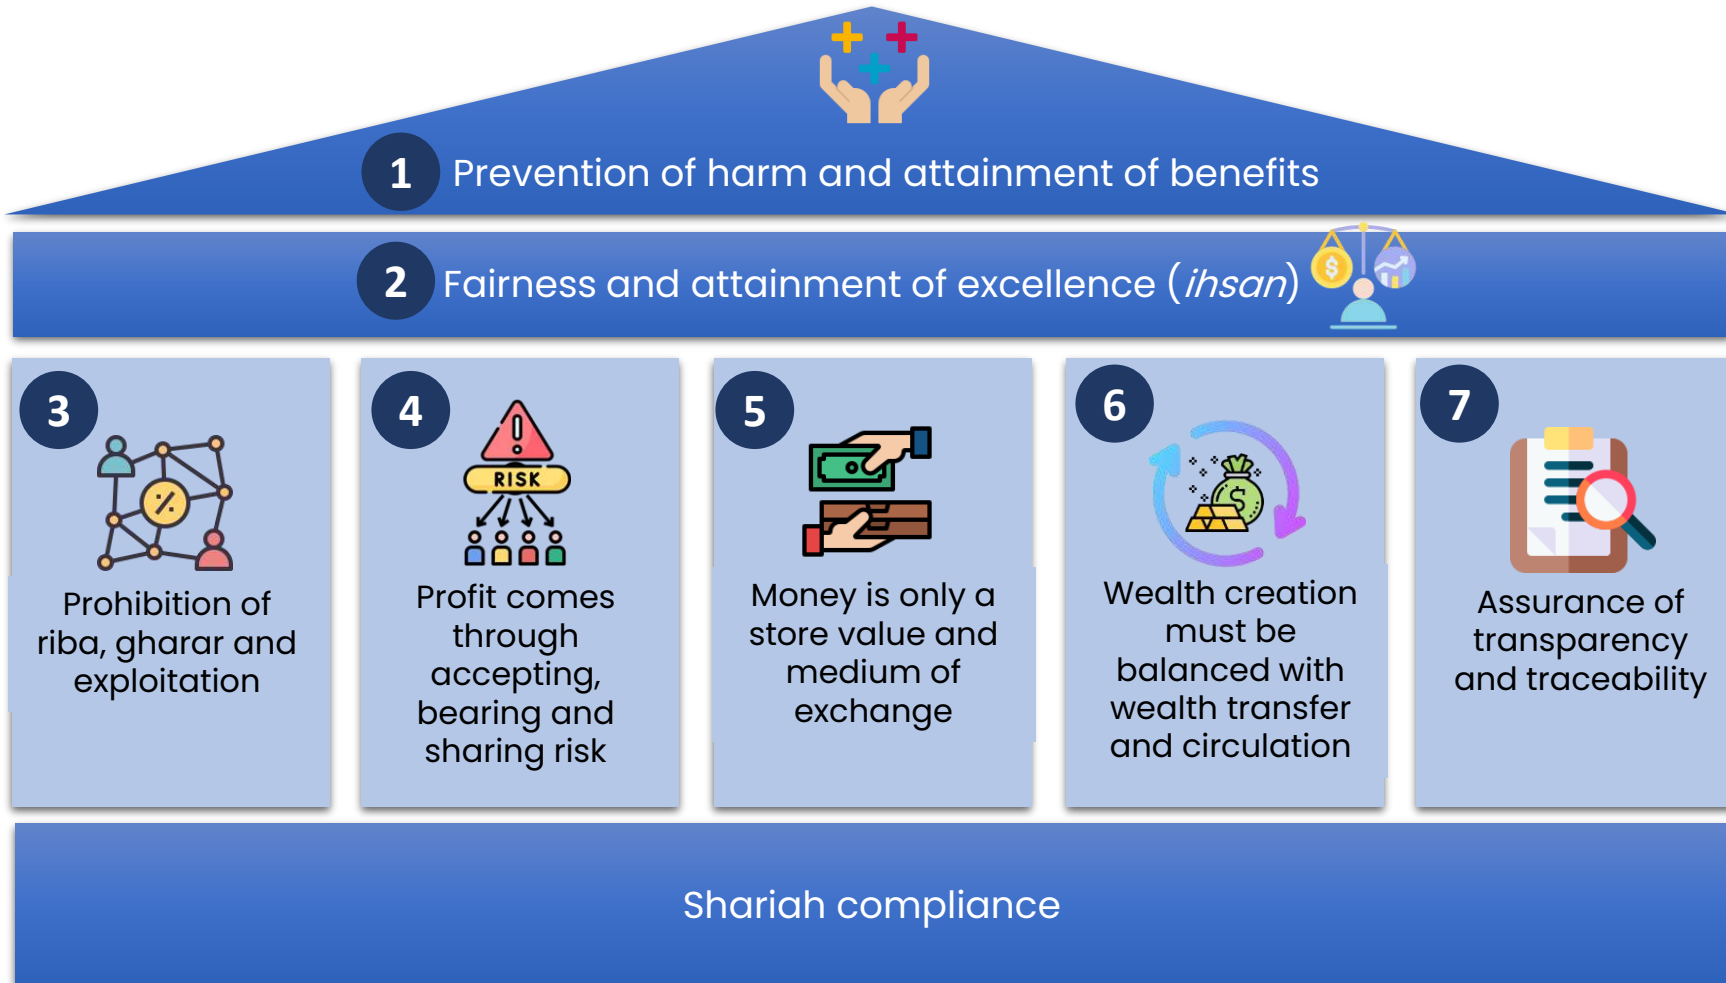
1 Prevention of harm and attainment of benefits

2 Fairness and attainment of excellence (*ihsan*)

3 Prohibition of riba, gharar and exploitation

4 RISK Profit comes through accepting, bearing and sharing risk

5 Money is only a store value and medium of exchange

6 Wealth creation must be balanced with wealth transfer and circulation

7 Assurance of transparency and traceability

Shariah compliance